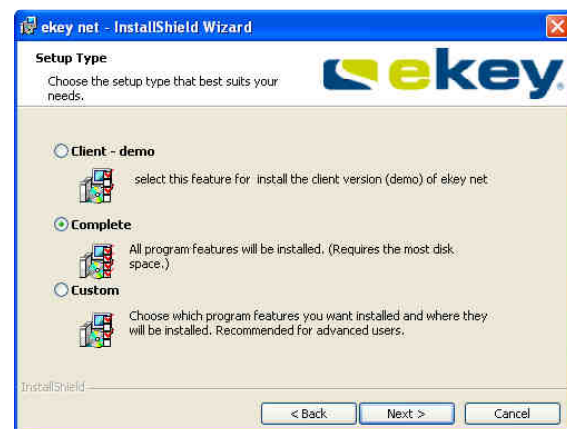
ekey net - InstallShield Wizard

Setup Type

Choose the setup type that best suits your needs.

ekey

Client - demo

select this feature for  install the client version (demo) of ekey net

Complete

All program features will be installed. (Requires the most disk space.)

Custom

Choose which program features you want installed and where they will be installed. Recommended for advanced users.

InstallShield

< Back

Next >

Cancel